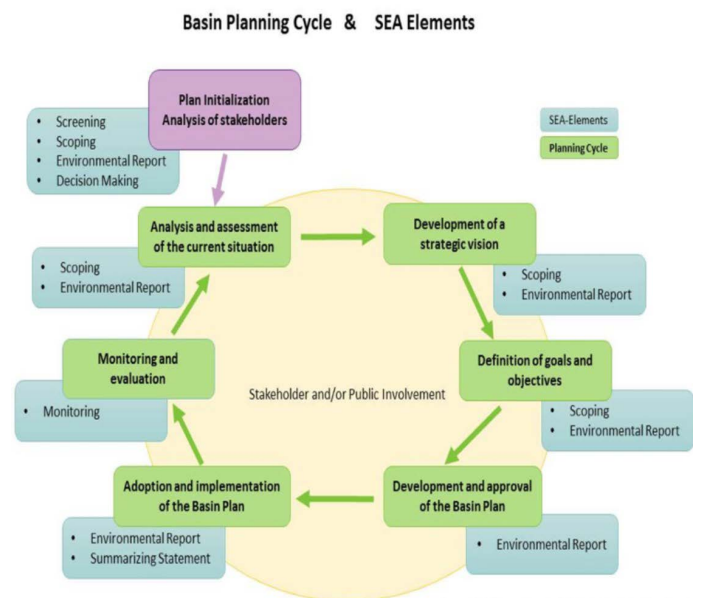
Basin Planning Cycle & SEA Elements

Plan Initialization
Analysis of stakeholders

- Screening
- Scoping
- Environmental Report
- Decision Making

SEA-Elements

Planning Cycle

Analysis and assessment of the current situation

- Scoping
- Environmental Report

Development of a strategic vision

- Scoping
- Environmental Report

Definition of goals and objectives

- Scoping
- Environmental Report

Stakeholder and/or Public Involvement

Monitoring and evaluation

- Monitoring

Development and approval of the Basin Plan

- Environmental Report

Adoption and implementation of the Basin Plan

- Environmental Report
- Summarizing Statement